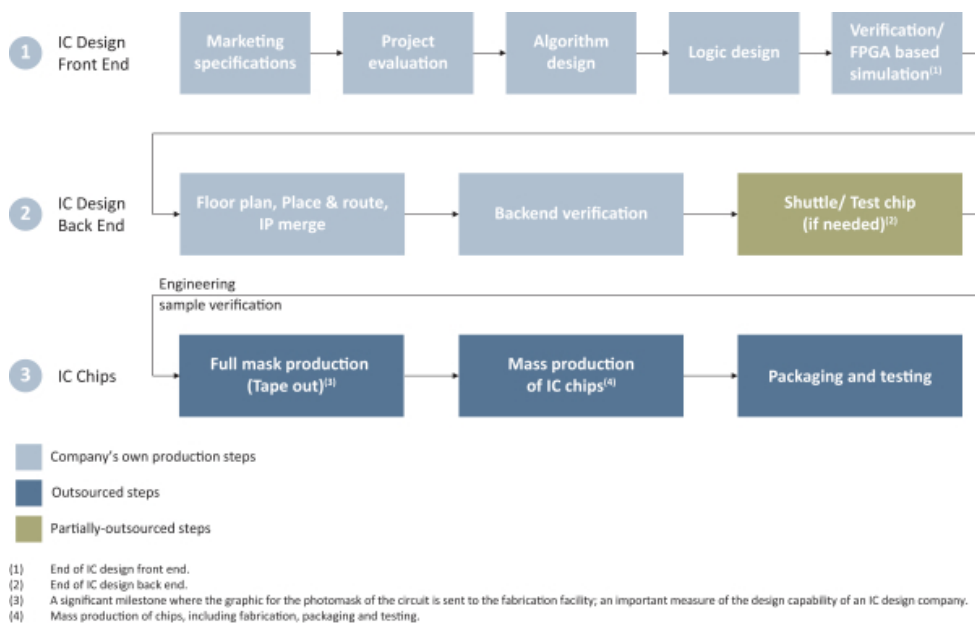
1 IC Design Front End

Marketing specifications

Project evaluation

Algorithm design

Logic design

Verification/ FPGA based simulation$^{(1)}$

2 IC Design Back End

Floor plan, Place & route, IP merge

Backend verification

Shuttle/ Test chip (if needed)$^{(2)}$

Engineering sample verification

3 IC Chips

Full mask production (Tape out)$^{(3)}$

Mass production of IC chips$^{(4)}$

Packaging and testing

Company's own production steps

Outsourced steps

Partially-outsourced steps

(1) End of IC design front end.
(2) End of IC design back end.
(3) A significant milestone where the graphic for the photomask of the circuit is sent to the fabrication facility; an important measure of the design capability of an IC design company.
(4) Mass production of chips, including fabrication, packaging and testing.